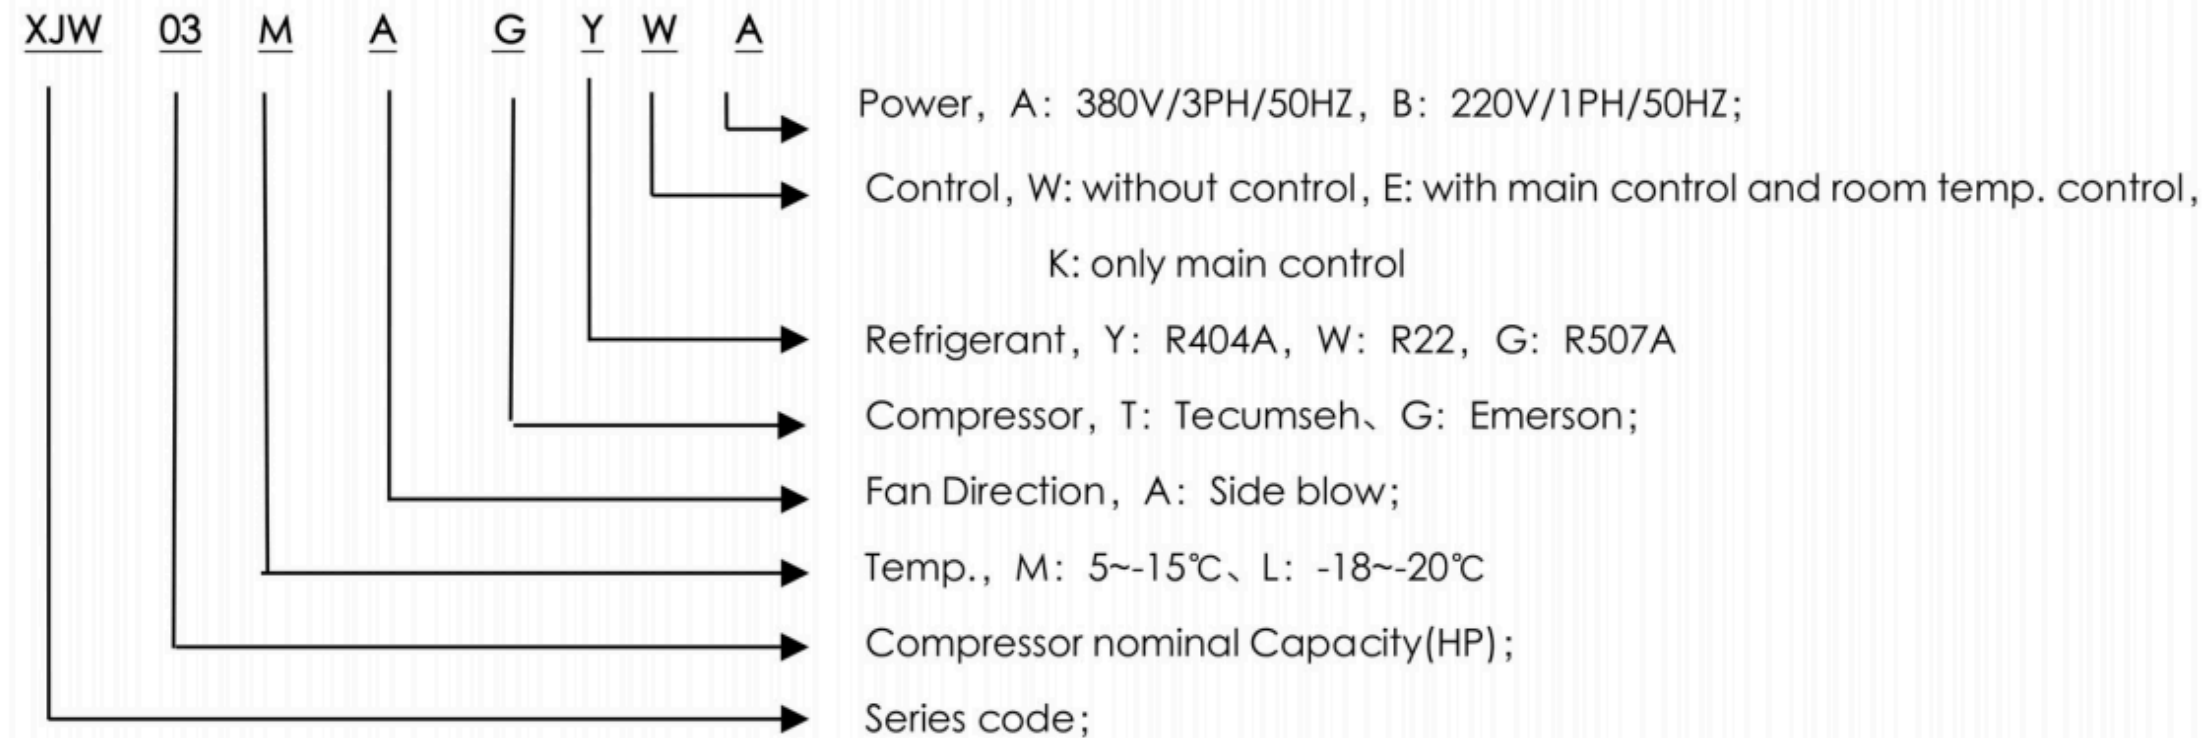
XJW 03 M A G Y W A

Power，A：380V/3PH/50HZ，B：220V/1PH/50HZ;

Control, W: without control, E: with main control and room temp. control, K: only main control

Refrigerant，Y：R404A，W：R22，G：R507A

Compressor，T：Tecumseh、G：Emerson;

Fan Direction，A：Side blow;

Temp.，M：5~-15℃、L：-18~-20℃

Compressor nominal Capacity(HP);

Series code;